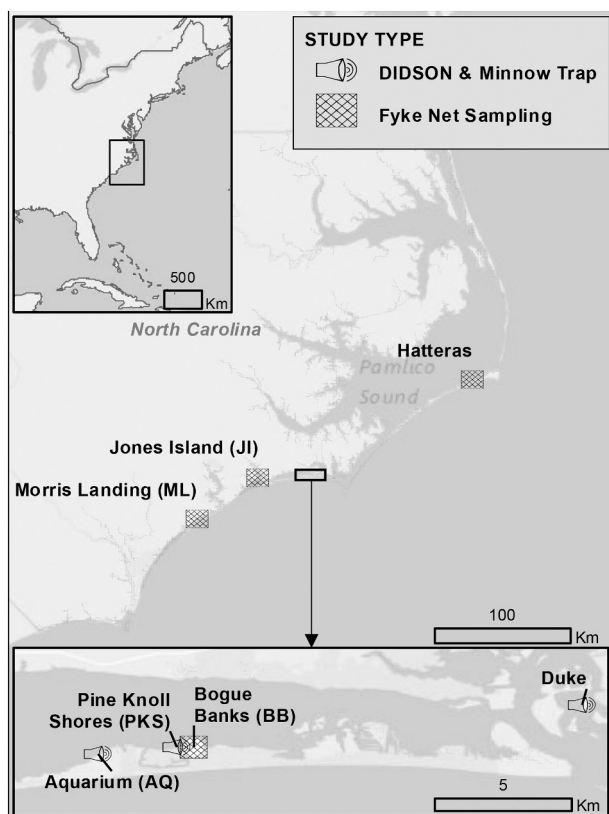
STUDY TYPE
DIDSON & Minnow Trap
Fyke Net Sampling

500
Km

North Carolina

Hatteras

Pamlico
Sound

Jones Island (JI)

Morris Landing (ML)

100
Km

Pine Knoll Shores (PKS)

Bogue Banks (BB)

Duke

Aquarium (AQ)

5
Km